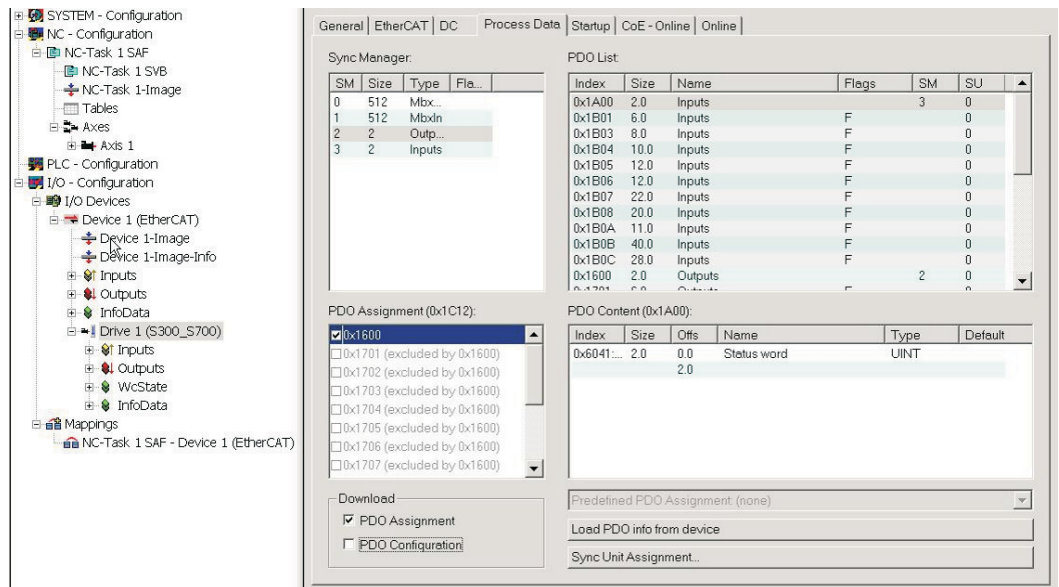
SYSTEM - Configuration
NC - Configuration
NC-Task 1 SAF
NC-Task 1 SVB
NC-Task 1-Image
Tables
Axes
Axis 1
PLC - Configuration
I/O - Configuration
I/O Devices
Device 1 (EtherCAT)
Device 1-Image
Device 1-Image-Info
Inputs
Outputs
InfoData
Drive 1 (S300_S700)
Inputs
Outputs
WcState
InfoData
Mappings
NC-Task 1 SAF - Device 1 (EtherCAT)

General | EtherCAT | DC | Process Data | Startup | CoE - Online | Online

Sync Manager:

| SM | Size | Type | Fla... |
|---|---|---|---|
| 0 | 512 | Mbx... | |
| 1 | 512 | MbxIn | |
| 2 | 2 | Outp... | |
| 3 | 2 | Inputs | |

PDO List:

| Index | Size | Name | Flags | SM | SU |
|---|---|---|---|---|---|
| 0x1A00 | 2.0 | Inputs | | 3 | 0 |
| 0x1B01 | 6.0 | Inputs | F | | 0 |
| 0x1B03 | 8.0 | Inputs | F | | 0 |
| 0x1B04 | 10.0 | Inputs | F | | 0 |
| 0x1B05 | 12.0 | Inputs | F | | 0 |
| 0x1B06 | 12.0 | Inputs | F | | 0 |
| 0x1B07 | 22.0 | Inputs | F | | 0 |
| 0x1B08 | 20.0 | Inputs | F | | 0 |
| 0x1B0A | 11.0 | Inputs | F | | 0 |
| 0x1B0B | 40.0 | Inputs | F | | 0 |
| 0x1B0C | 28.0 | Inputs | F | | 0 |
| 0x1600 | 2.0 | Outputs | | 2 | 0 |

PDO Assignment (0x1C12):
0x1600
0x1701 (excluded by 0x1600)
0x1702 (excluded by 0x1600)
0x1703 (excluded by 0x1600)
0x1704 (excluded by 0x1600)
0x1705 (excluded by 0x1600)
0x1706 (excluded by 0x1600)
0x1707 (excluded by 0x1600)

PDO Content (0x1A00):

| Index | Size | Offs | Name | Type | Default |
|---|---|---|---|---|---|
| 0x6041:... | 2.0 | 0.0 | Status word | UINT | |
| | | 2.0 | | | |

Download
PDO Assignment
PDO Configuration

Predefined PDO Assignment: (none)
Load PDO info from device
Sync Unit Assignment...